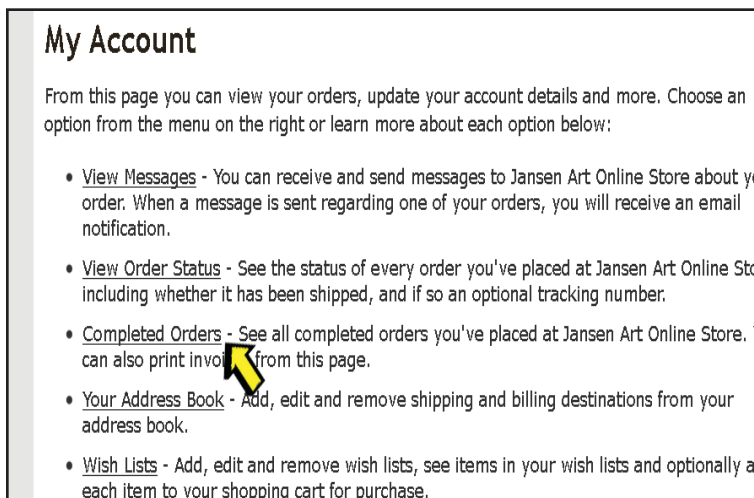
My Account

From this page you can view your orders, update your account details and more. Choose an option from the menu on the right or learn more about each option below:

- View Messages - You can receive and send messages to Jansen Art Online Store about y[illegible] order. When a message is sent regarding one of your orders, you will receive an email notification.
- View Order Status - See the status of every order you've placed at Jansen Art Online Sto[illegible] including whether it has been shipped, and if so an optional tracking number.
- Completed Orders - See all completed orders you've placed at Jansen Art Online Store. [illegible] can also print invoi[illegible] from this page.
- Your Address Book - Add, edit and remove shipping and billing destinations from your address book.
- Wish Lists - Add, edit and remove wish lists, see items in your wish lists and optionally a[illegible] each item to your shopping cart for purchase.